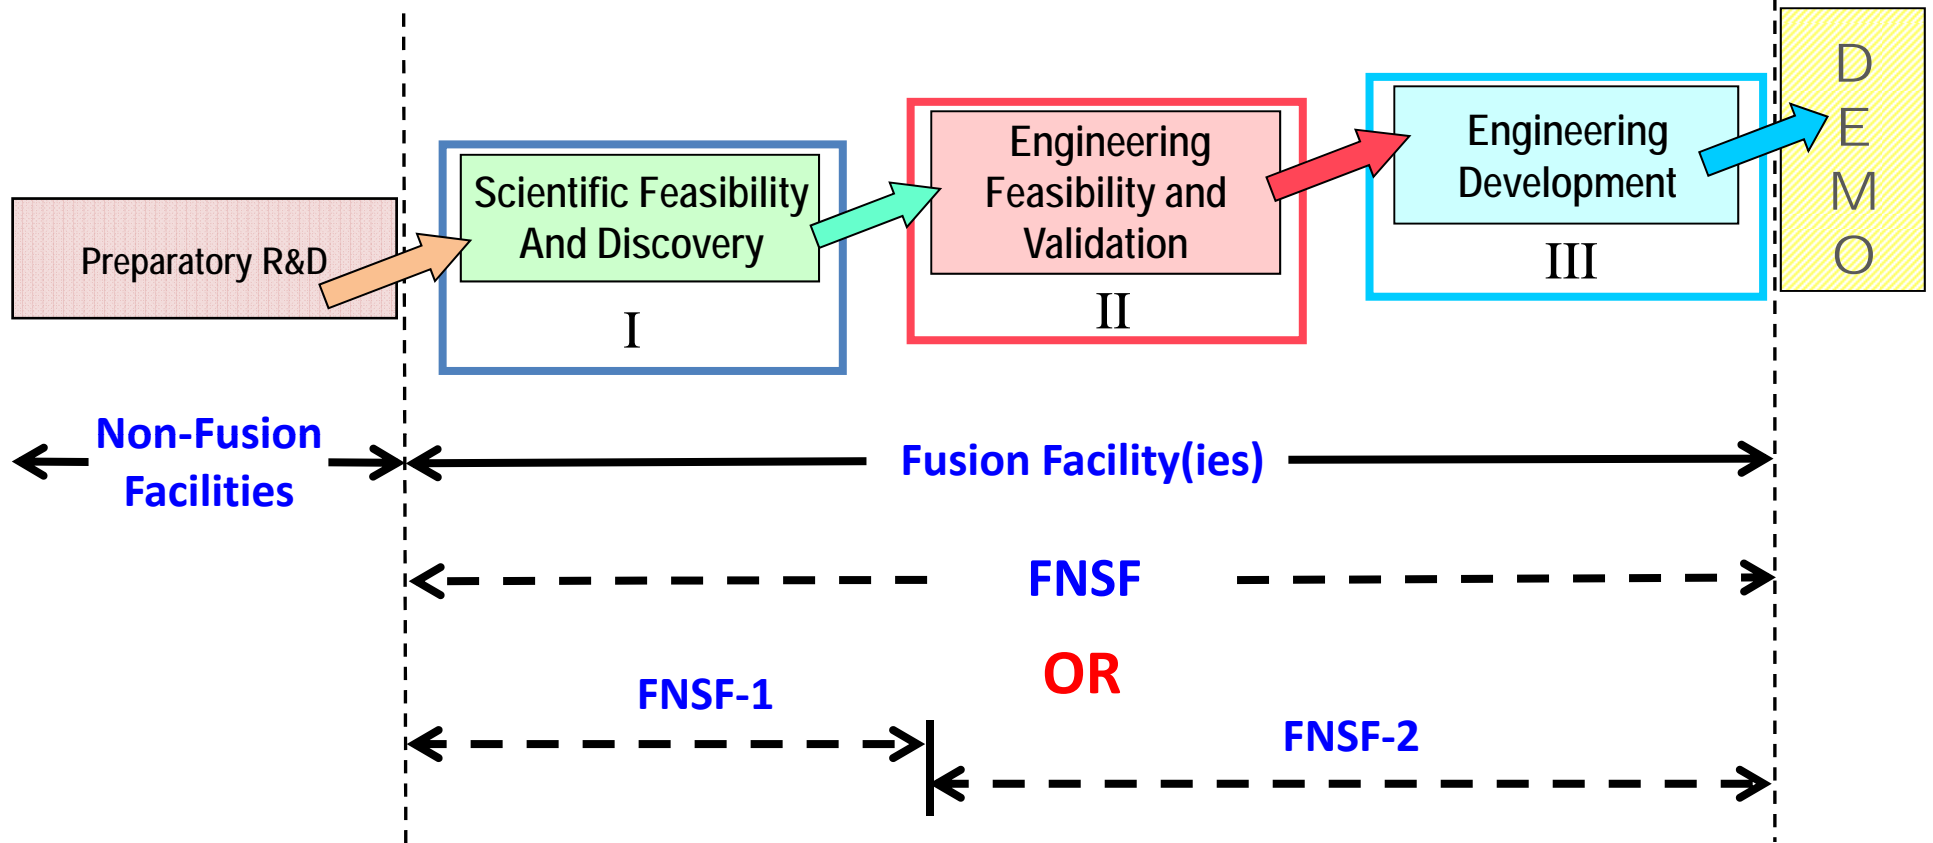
Preparatory R&D

Scientific Feasibility And Discovery

I

Engineering Feasibility and Validation

II

Engineering Development

III

D
E
M
O

Non-Fusion Facilities

Fusion Facility(ies)

FNSF

OR

FNSF-1

FNSF-2